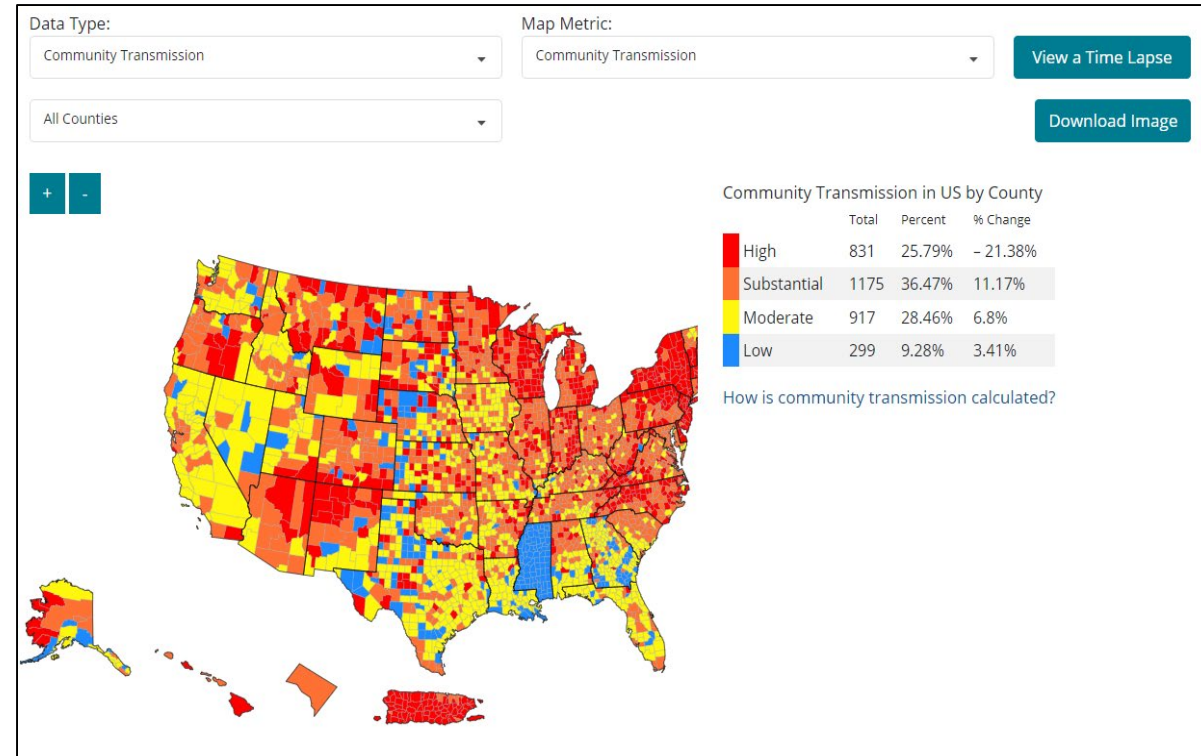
Data Type:

Community Transmission

Map Metric:

Community Transmission

View a Time Lapse

All Counties

Download Image

+ -

Community Transmission in US by County

| | Total | Percent | % Change |
|---|---|---|---|
| High | 831 | 25.79% | – 21.38% |
| Substantial | 1175 | 36.47% | 11.17% |
| Moderate | 917 | 28.46% | 6.8% |
| Low | 299 | 9.28% | 3.41% |

How is community transmission calculated?